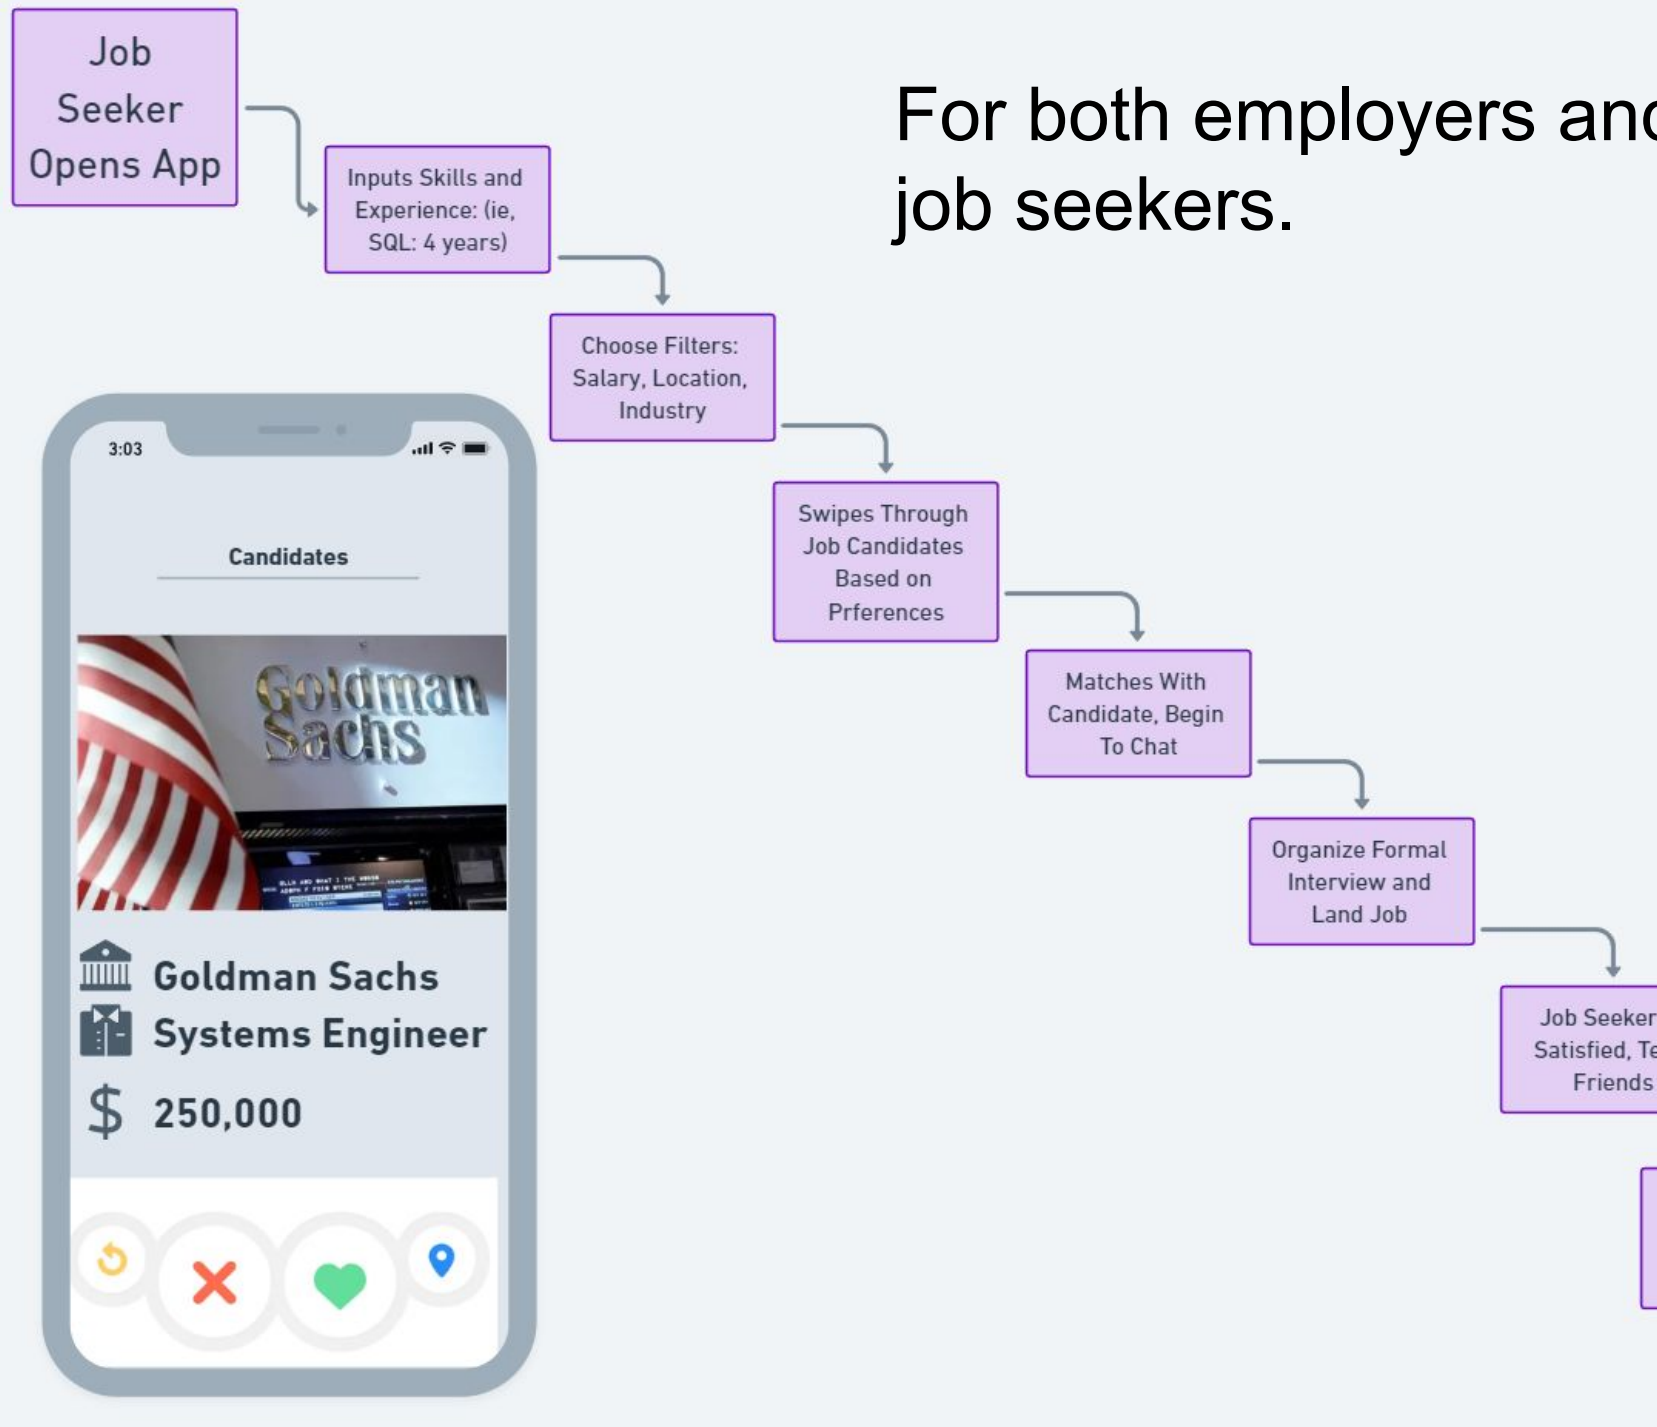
Job Seeker Opens App

For both employers and job seekers.

Inputs Skills and Experience: (ie, SQL: 4 years)

Choose Filters: Salary, Location, Industry

Swipes Through Job Candidates Based on Prferences

Matches With Candidate, Begin To Chat

Organize Formal Interview and Land Job

Job Seeker Satisfied, Te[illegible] Friends

3:03

Candidates

Goldman Sachs

Goldman Sachs

Systems Engineer

$ 250,000